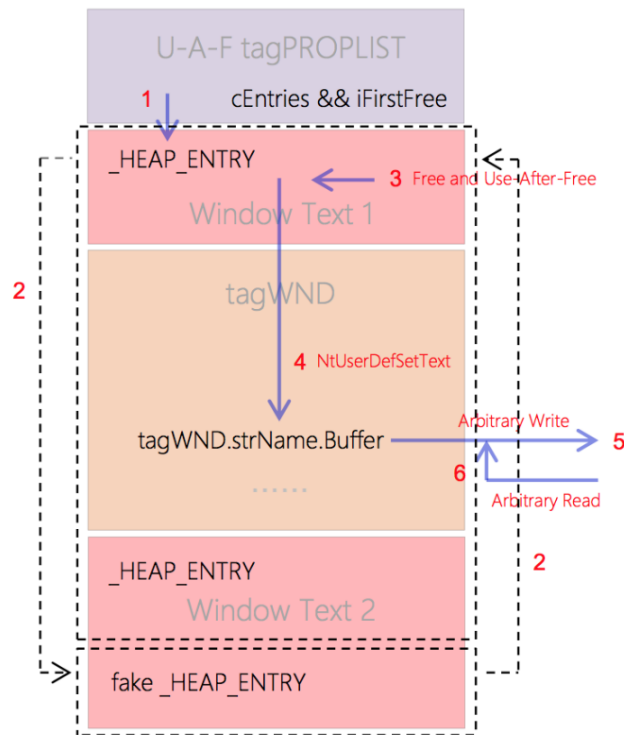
U-A-F tagPROPLIST

1

cEntries && iFirstFree

_HEAP_ENTRY

3 Free and Use-After-Free

Window Text 1

2

tagWND

4 NtUserDefSetText

tagWND.strName.Buffer

Arbitrary Write

5

6

Arbitrary Read

......

_HEAP_ENTRY

Window Text 2

2

fake _HEAP_ENTRY